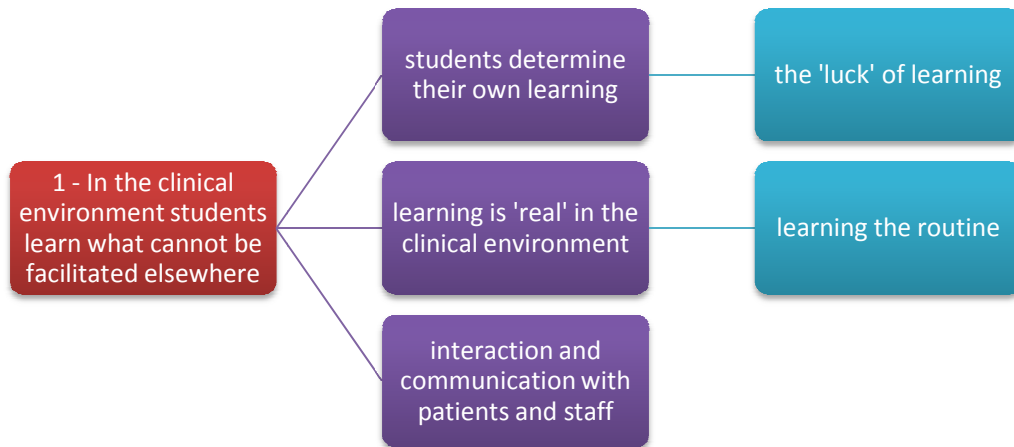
1 - In the clinical environment students learn what cannot be facilitated elsewhere

students determine their own learning

the 'luck' of learning

learning is 'real' in the clinical environment

learning the routine

interaction and communication with patients and staff